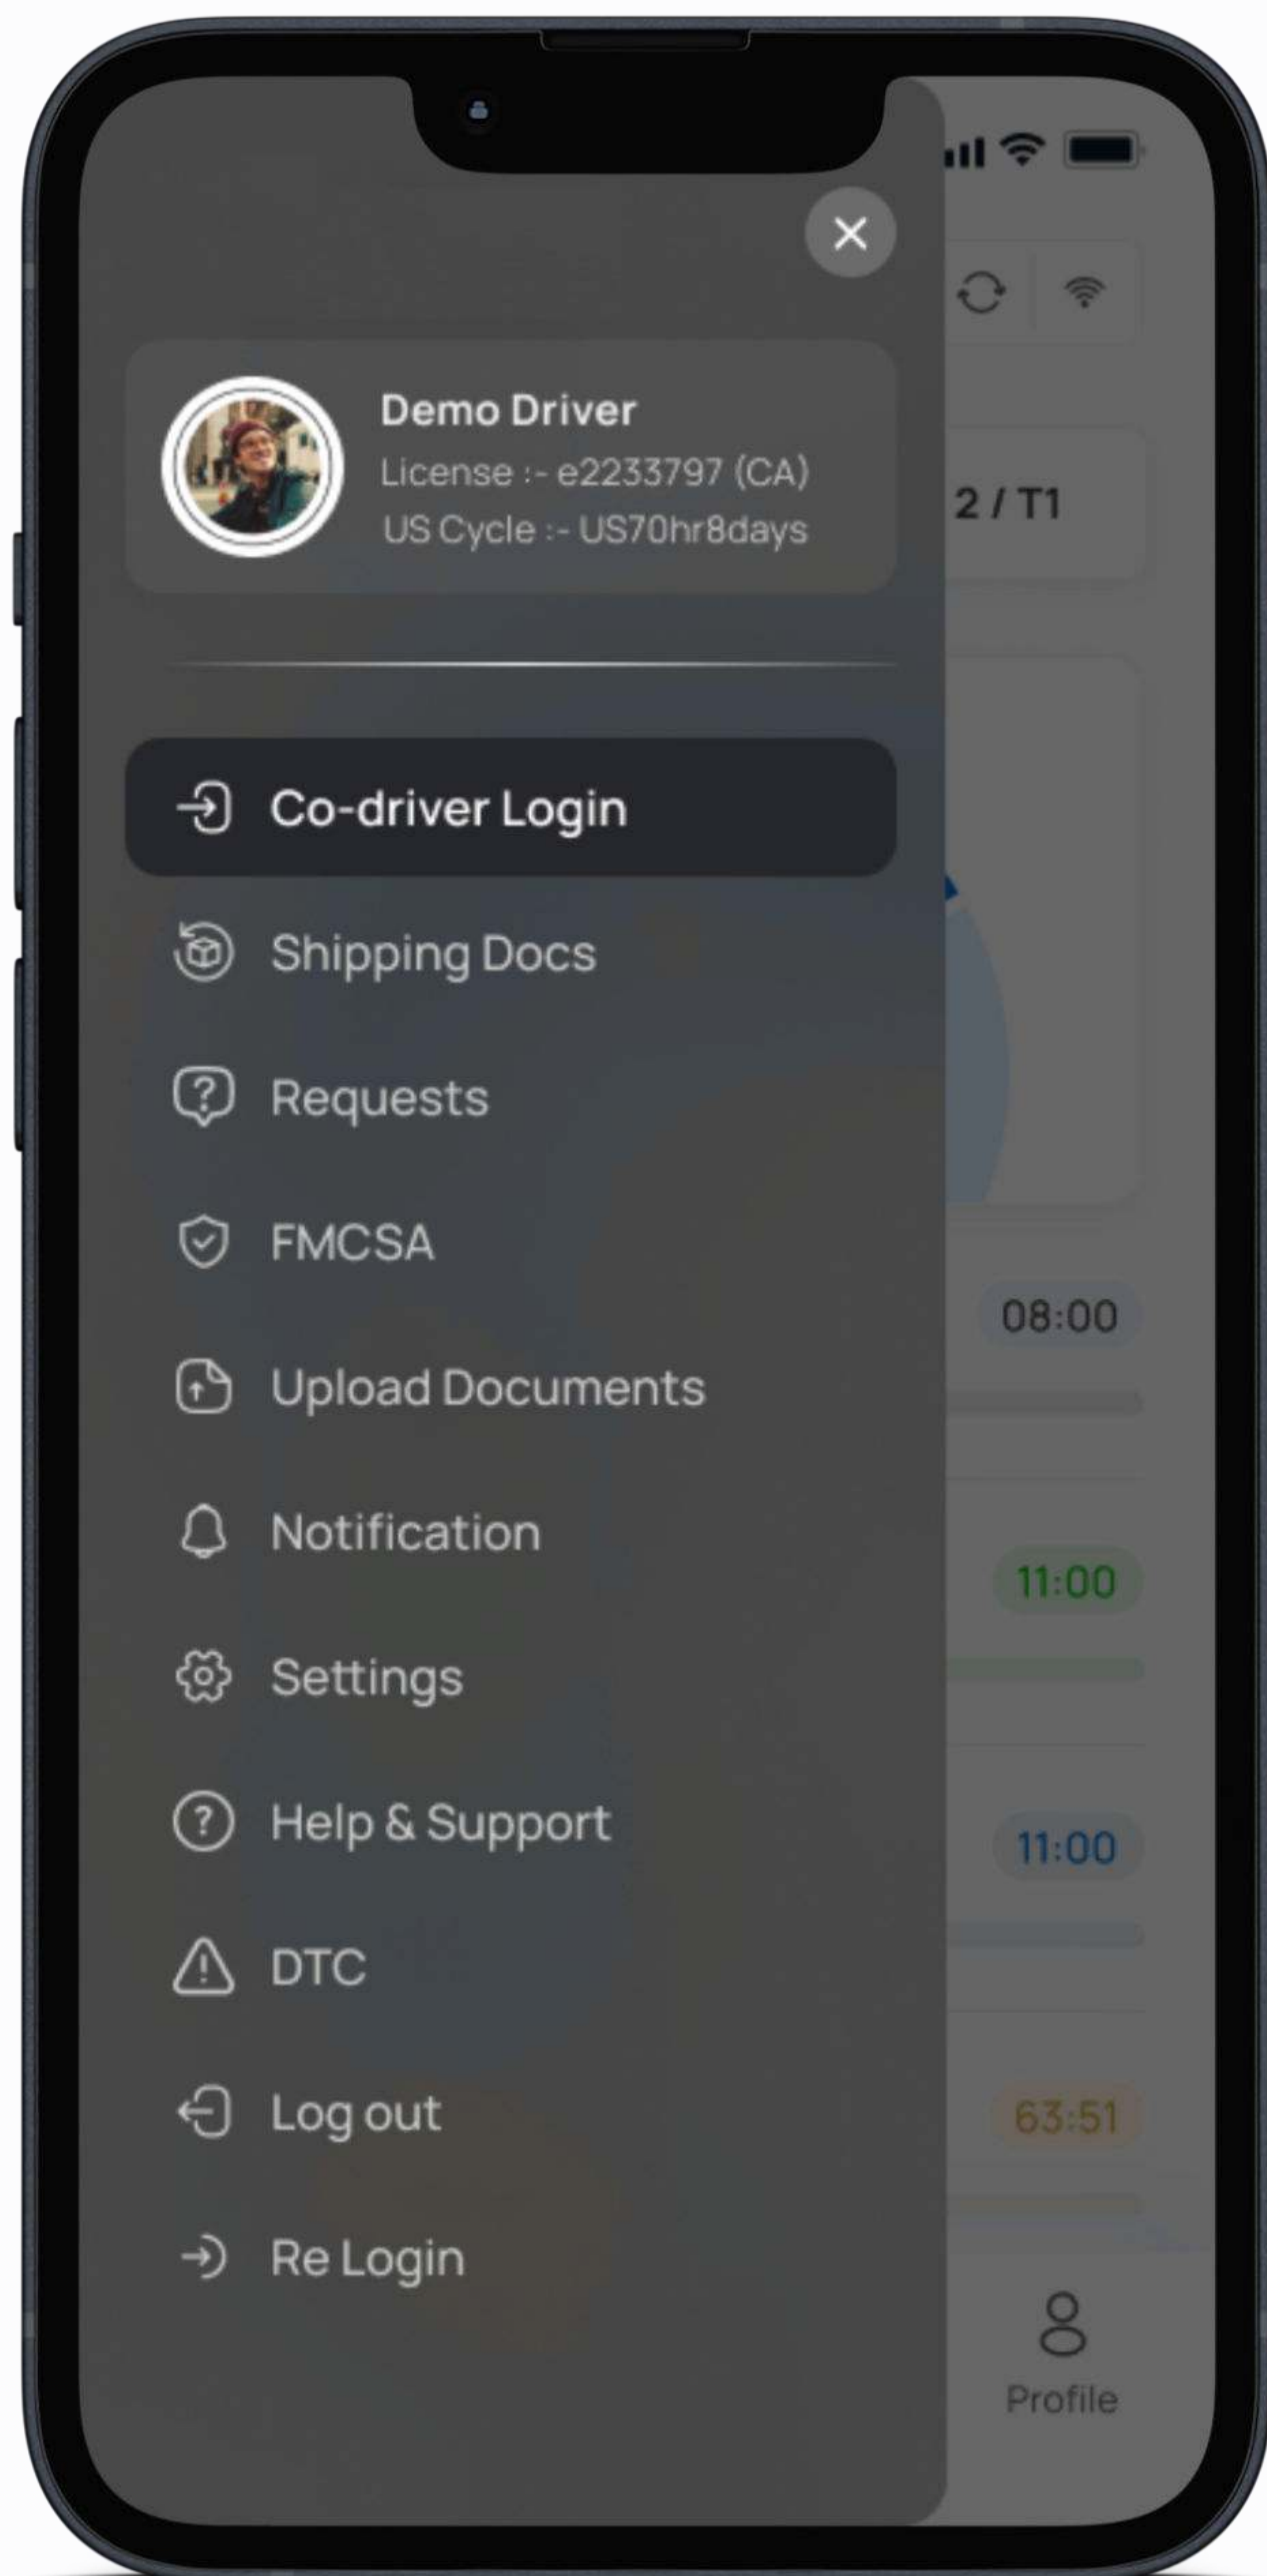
Demo Driver
License :- e2233797 (CA)
US Cycle :- US70hr8days

2 / T1

Co-driver Login
Shipping Docs
Requests
FMCSA
Upload Documents
Notification
Settings
Help & Support
DTC
Log out
Re Login

08:00
11:00
11:00
63:51

Profile